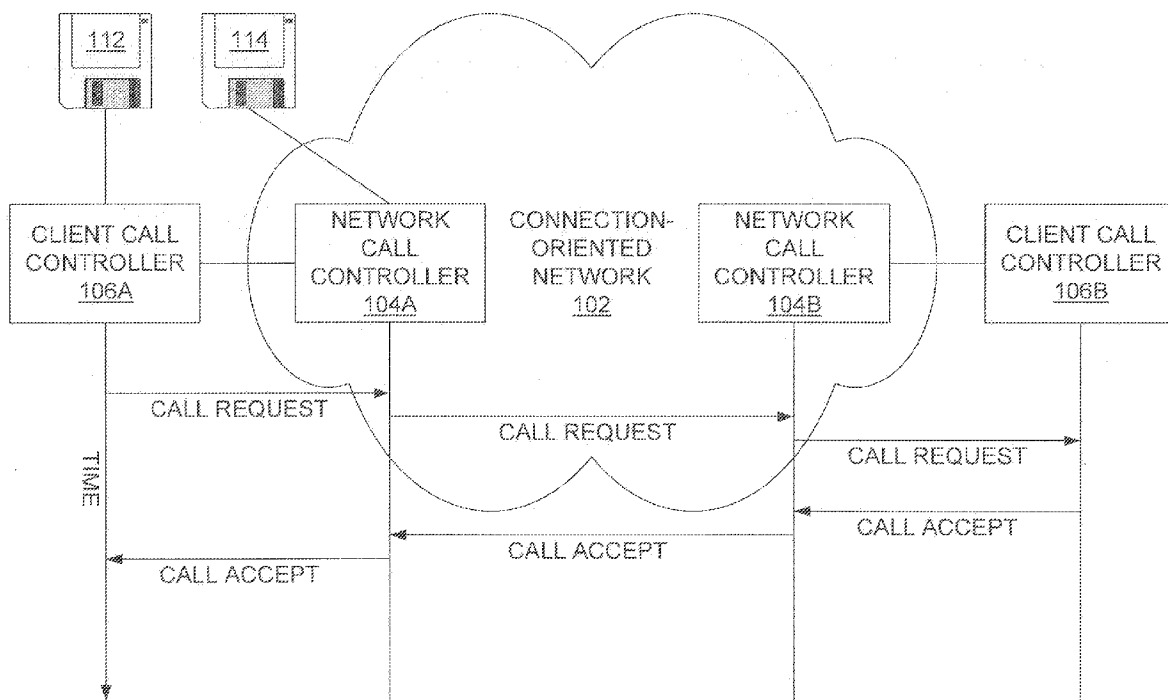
112

114

CLIENT CALL CONTROLLER 106A

NETWORK CALL CONTROLLER 104A

CONNECTION-ORIENTED NETWORK 102

NETWORK CALL CONTROLLER 104B

CLIENT CALL CONTROLLER 106B

CALL REQUEST

CALL REQUEST

CALL REQUEST

TIME

CALL ACCEPT

CALL ACCEPT

CALL ACCEPT